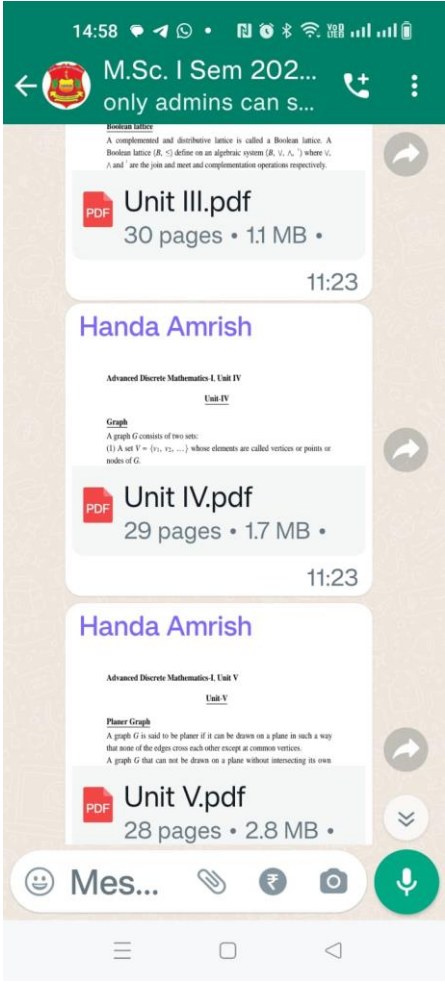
14:58

M.Sc. I Sem 202...
only admins can s...

Boolean lattice
A complemented and distributive lattice is called a Boolean lattice. A Boolean lattice $\langle B, \leq \rangle$ define on an algebraic system $\langle B, \vee, \wedge, ' \rangle$ where $\vee$, $\wedge$ and $'$ are the join and meet and complementation operations respectively.

PDF Unit III.pdf
30 pages • 1.1 MB •
11:23

Handa Amrish

Advanced Discrete Mathematics-I, Unit IV

Unit-IV

Graph
A graph $G$ consists of two sets:
(1) A set $V = \{v_1, v_2, ...\}$ whose elements are called vertices or points or nodes of $G$.

PDF Unit IV.pdf
29 pages • 1.7 MB •
11:23

Handa Amrish

Advanced Discrete Mathematics-I, Unit V

Unit-V

Planer Graph
A graph $G$ is said to be planer if it can be drawn on a plane in such a way that none of the edges cross each other except at common vertices.
A graph $G$ that can not be drawn on a plane without intersecting its own

PDF Unit V.pdf
28 pages • 2.8 MB •

Mes...